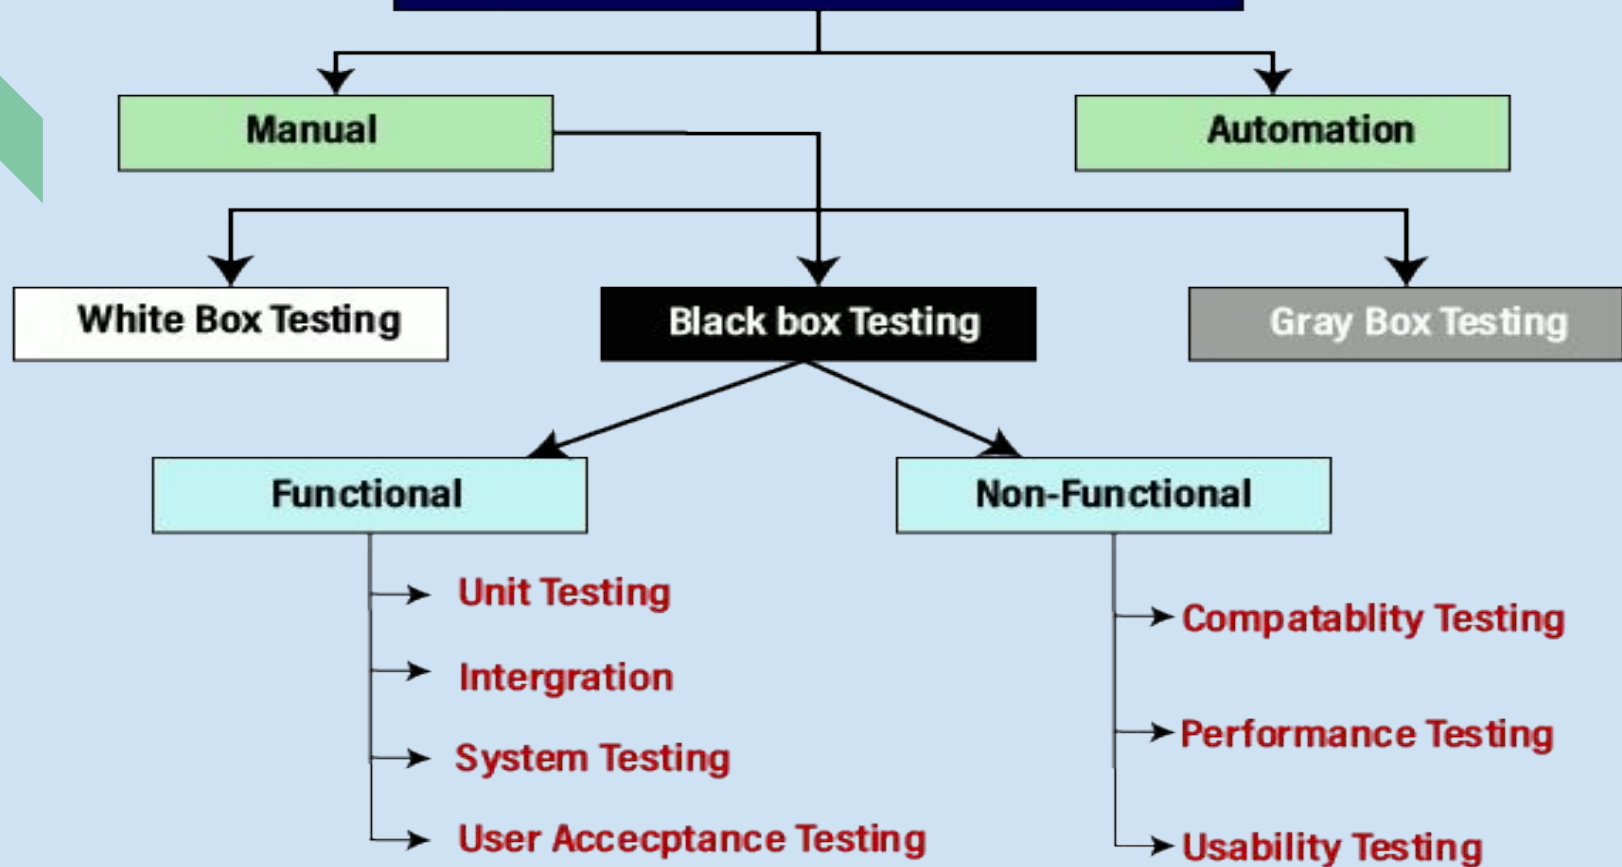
Manual

Automation

White Box Testing

Black box Testing

Gray Box Testing

Functional

Non-Functional

Unit Testing

Intergration

System Testing

User Accecptance Testing

Compatablity Testing

Performance Testing

Usability Testing